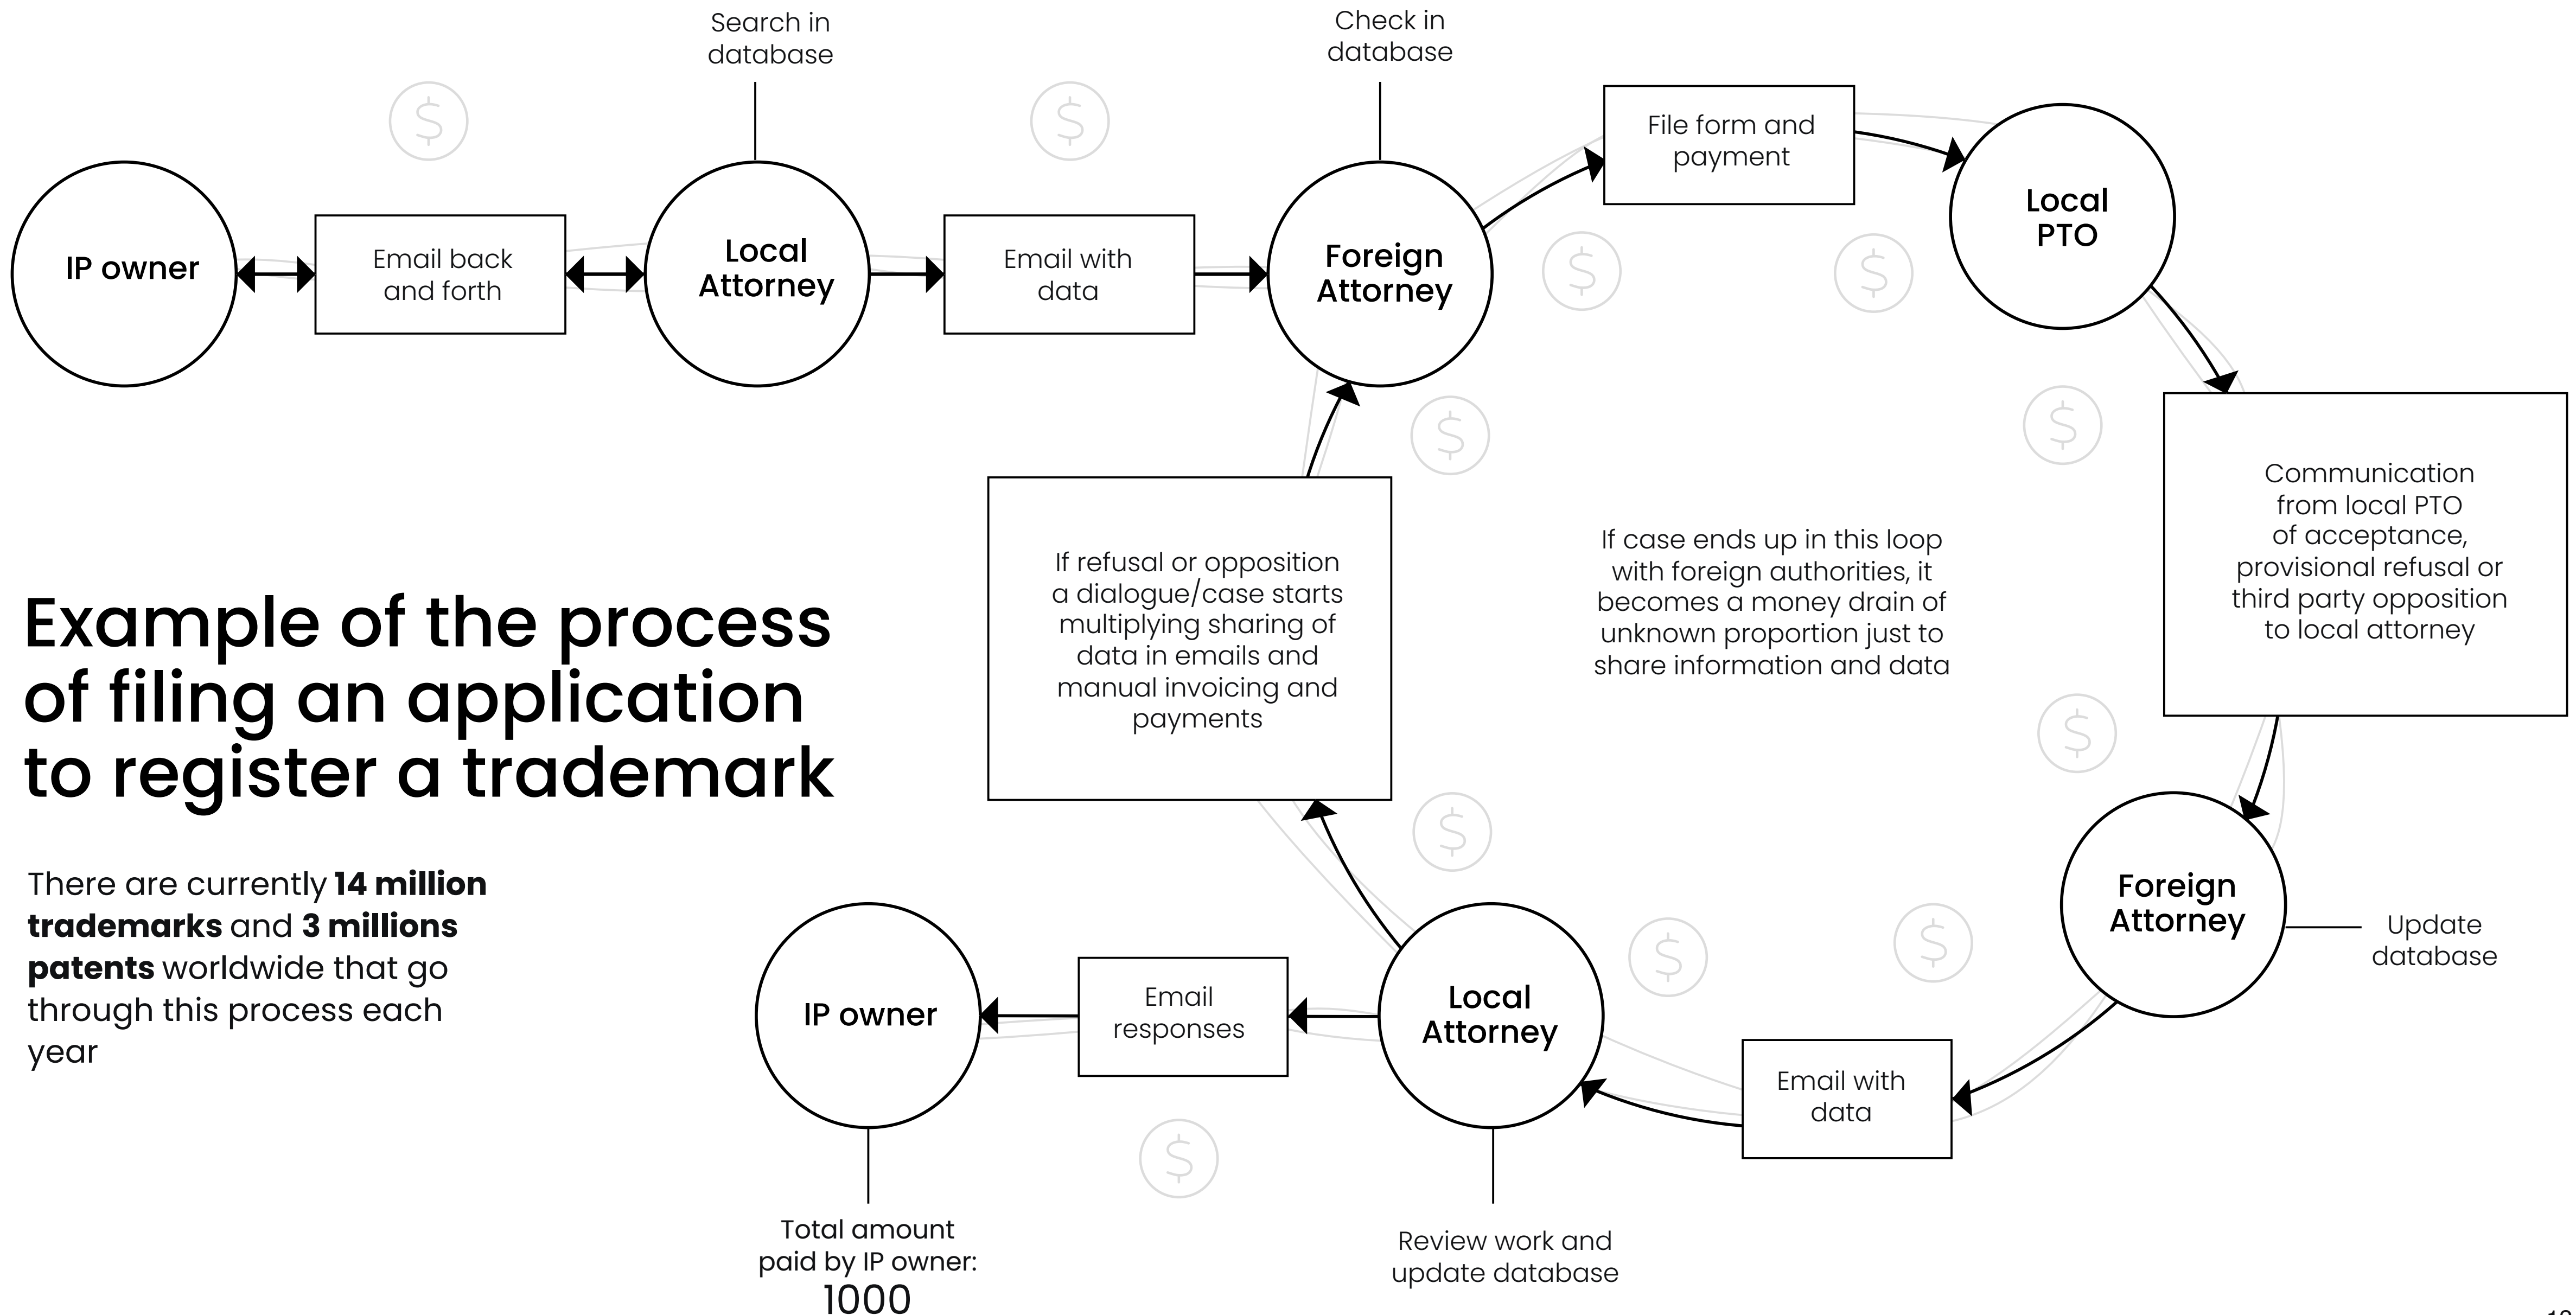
Search in database

Check in database

File form and payment

IP owner

Email back and forth

Local Attorney

Email with data

Foreign Attorney

Local PTO

Communication from local PTO of acceptance, provisional refusal or third party opposition to local attorney

If refusal or opposition a dialogue/case starts multiplying sharing of data in emails and manual invoicing and payments

If case ends up in this loop with foreign authorities, it becomes a money drain of unknown proportion just to share information and data

Example of the process of filing an application to register a trademark

There are currently **14 million trademarks** and **3 millions patents** worldwide that go through this process each year

Foreign Attorney

Update database

IP owner

Email responses

Local Attorney

Email with data

Total amount paid by IP owner: 1000

Review work and update database